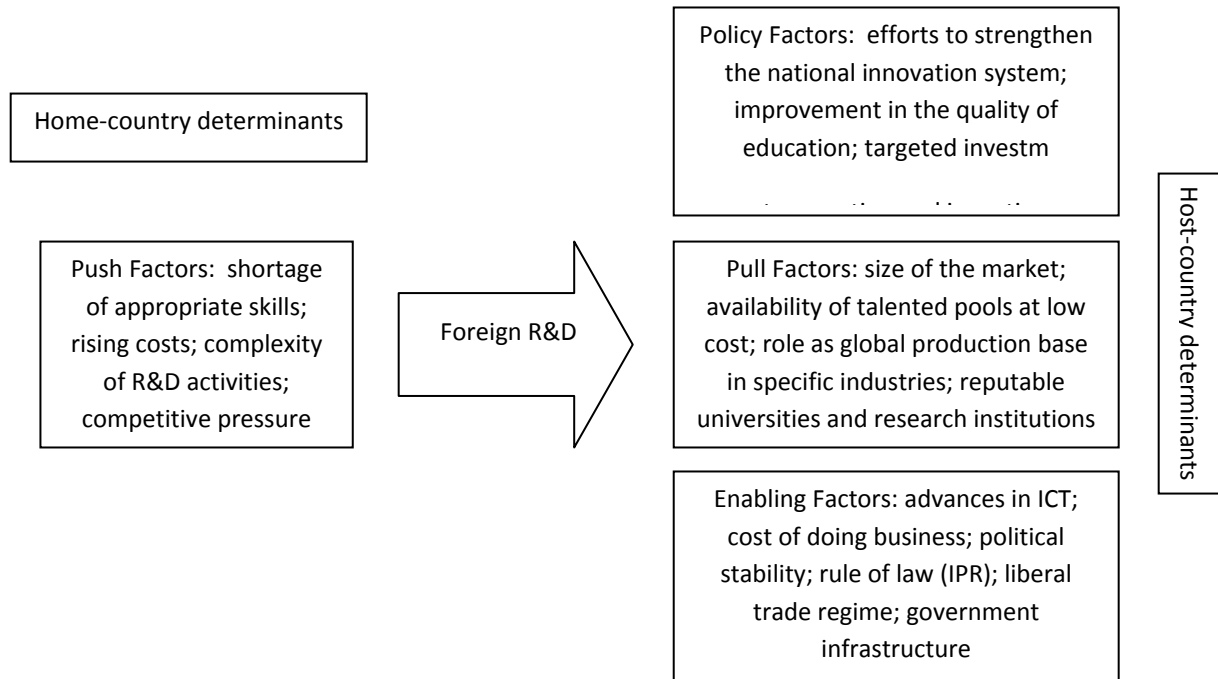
Home-country determinants

Policy Factors: efforts to strengthen the national innovation system; improvement in the quality of education; targeted investm

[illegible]

Push Factors: shortage of appropriate skills; rising costs; complexity of R&D activities; competitive pressure

Foreign R&D

Pull Factors: size of the market; availability of talented pools at low cost; role as global production base in specific industries; reputable universities and research institutions

Host-country determinants

Enabling Factors: advances in ICT; cost of doing business; political stability; rule of law (IPR); liberal trade regime; government infrastructure